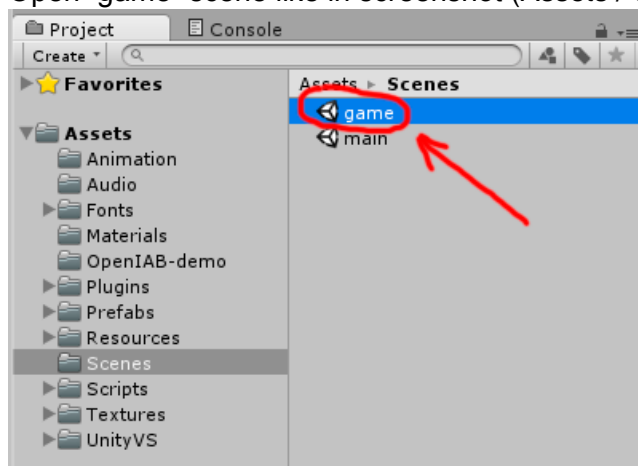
Open "game" scene like in screenshot (Assets/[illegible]

Project
Console
Create

Favorites

Assets
Animation
Audio
Fonts
Materials
OpenIAB-demo
Plugins
Prefabs
Resources
Scenes
Scripts
Textures
UnityVS

Assets ▸ Scenes
game
main